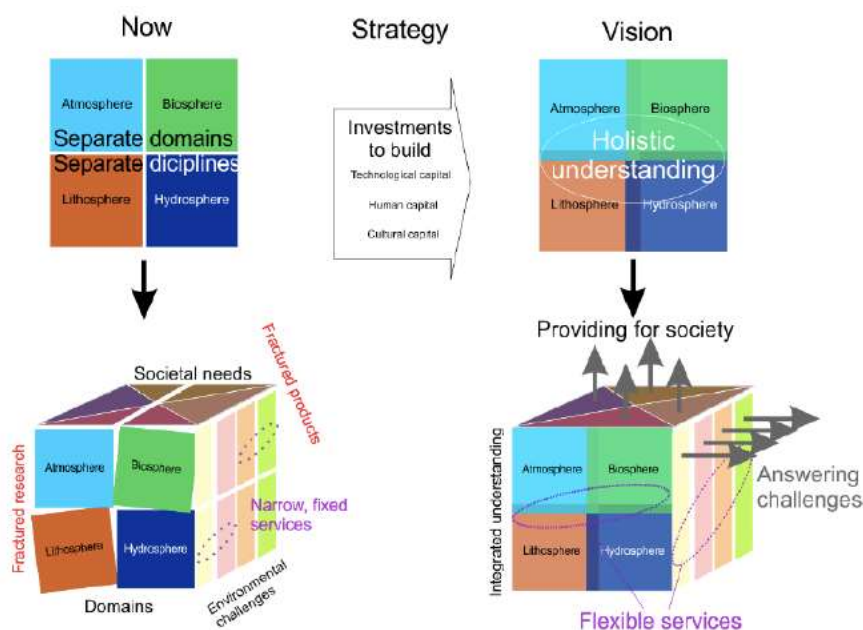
Now

Atmosphere
Biosphere
Separate domains
Separate diciplines
Lithosphere
Hydrosphere

Strategy

Investments to build
Technological capital
Human capital
Cultural capital

Vision

Atmosphere
Biosphere
Holistic understanding
Lithosphere
Hydrosphere

Societal needs
Fractured products
Fractured research
Atmosphere
Biosphere
Narrow, fixed services
Lithosphere
Hydrosphere
Domains
Environmental challenges

Providing for society
Integrated understanding
Atmosphere
Biosphere
Answering challenges
Lithosphere
Hydrosphere
Flexible services